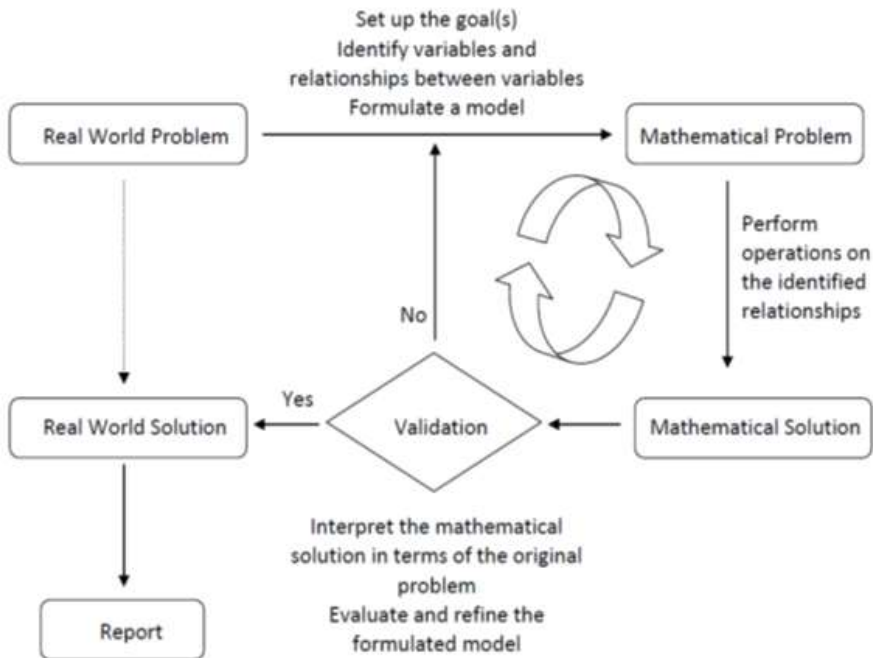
Set up the goal(s)
Identify variables and relationships between variables
Formulate a model

Real World Problem

Mathematical Problem

Perform operations on the identified relationships

No

Yes

Real World Solution

Validation

Mathematical Solution

Interpret the mathematical solution in terms of the original problem
Evaluate and refine the formulated model

Report